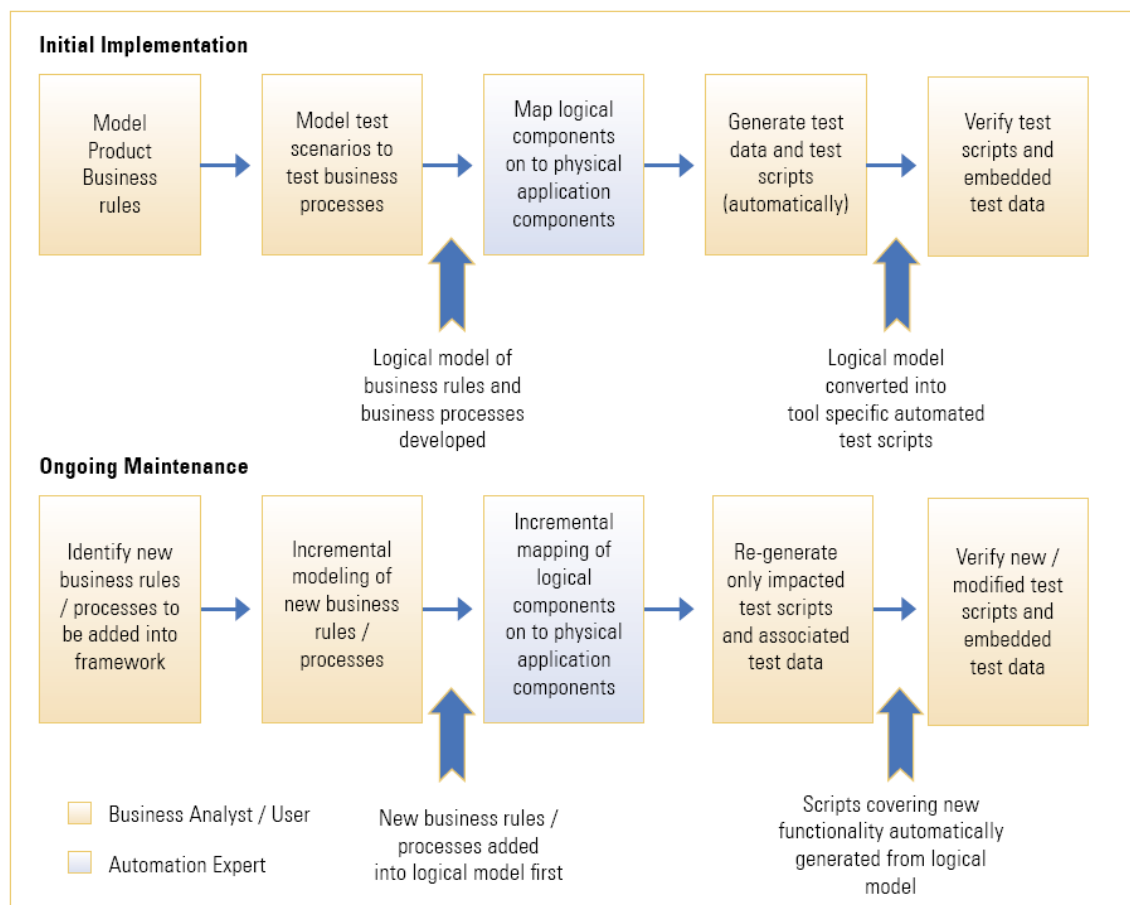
Initial Implementation

Model Product Business rules

Model test scenarios to test business processes

Map logical components on to physical application components

Generate test data and test scripts (automatically)

Verify test scripts and embedded test data

Logical model of business rules and business processes developed

Logical model converted into tool specific automated test scripts

Ongoing Maintenance

Identify new business rules / processes to be added into framework

Incremental modeling of new business rules / processes

Incremental mapping of logical components on to physical application components

Re-generate only impacted test scripts and associated test data

Verify new / modified test scripts and embedded test data

Business Analyst / User

Automation Expert

New business rules / processes added into logical model first

Scripts covering new functionality automatically generated from logical model